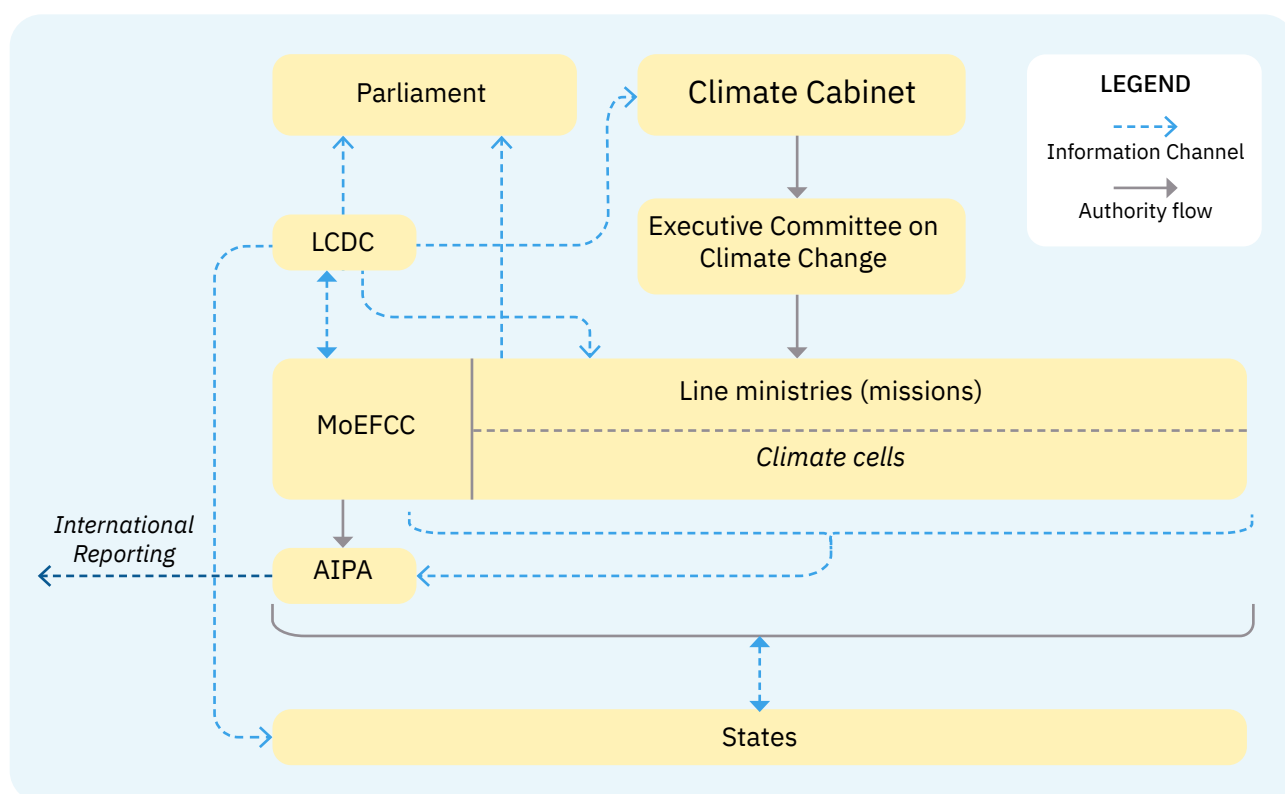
Parliament

Climate Cabinet

LEGEND

Information Channel

Authority flow

LCDC

Executive Committee on Climate Change

MoEFCC

Line ministries (missions)

Climate cells

International Reporting

AIPA

States